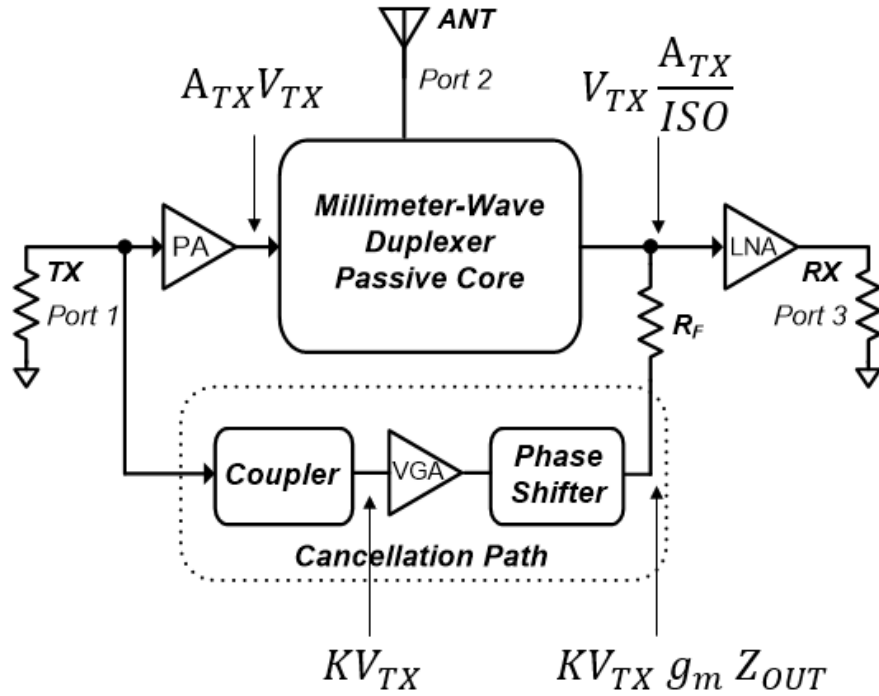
ANT
Port 2
$A_{TX}V_{TX}$
$V_{TX}\frac{A_{TX}}{ISO}$
Millimeter-Wave Duplexer Passive Core
PA
LNA
TX
Port 1
RX
Port 3
$R_F$
Coupler
VGA
Phase Shifter
Cancellation Path
$KV_{TX}$
$KV_{TX}\,g_m\,Z_{OUT}$